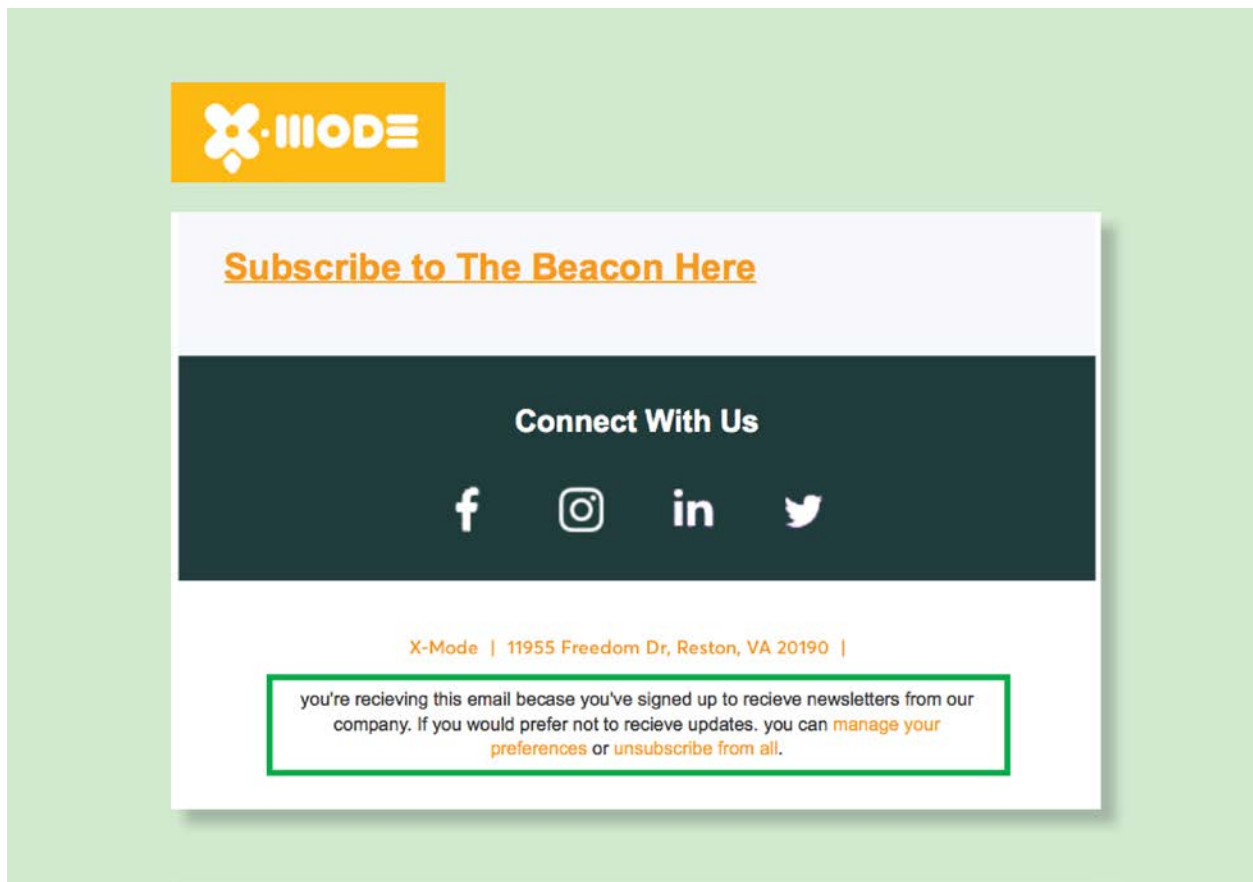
X-MODE

Subscribe to The Beacon Here

Connect With Us

X-Mode | 11955 Freedom Dr, Reston, VA 20190 |

you're recieving this email becase you've signed up to recieve newsletters from our company. If you would prefer not to recieve updates. you can manage your preferences or unsubscribe from all.